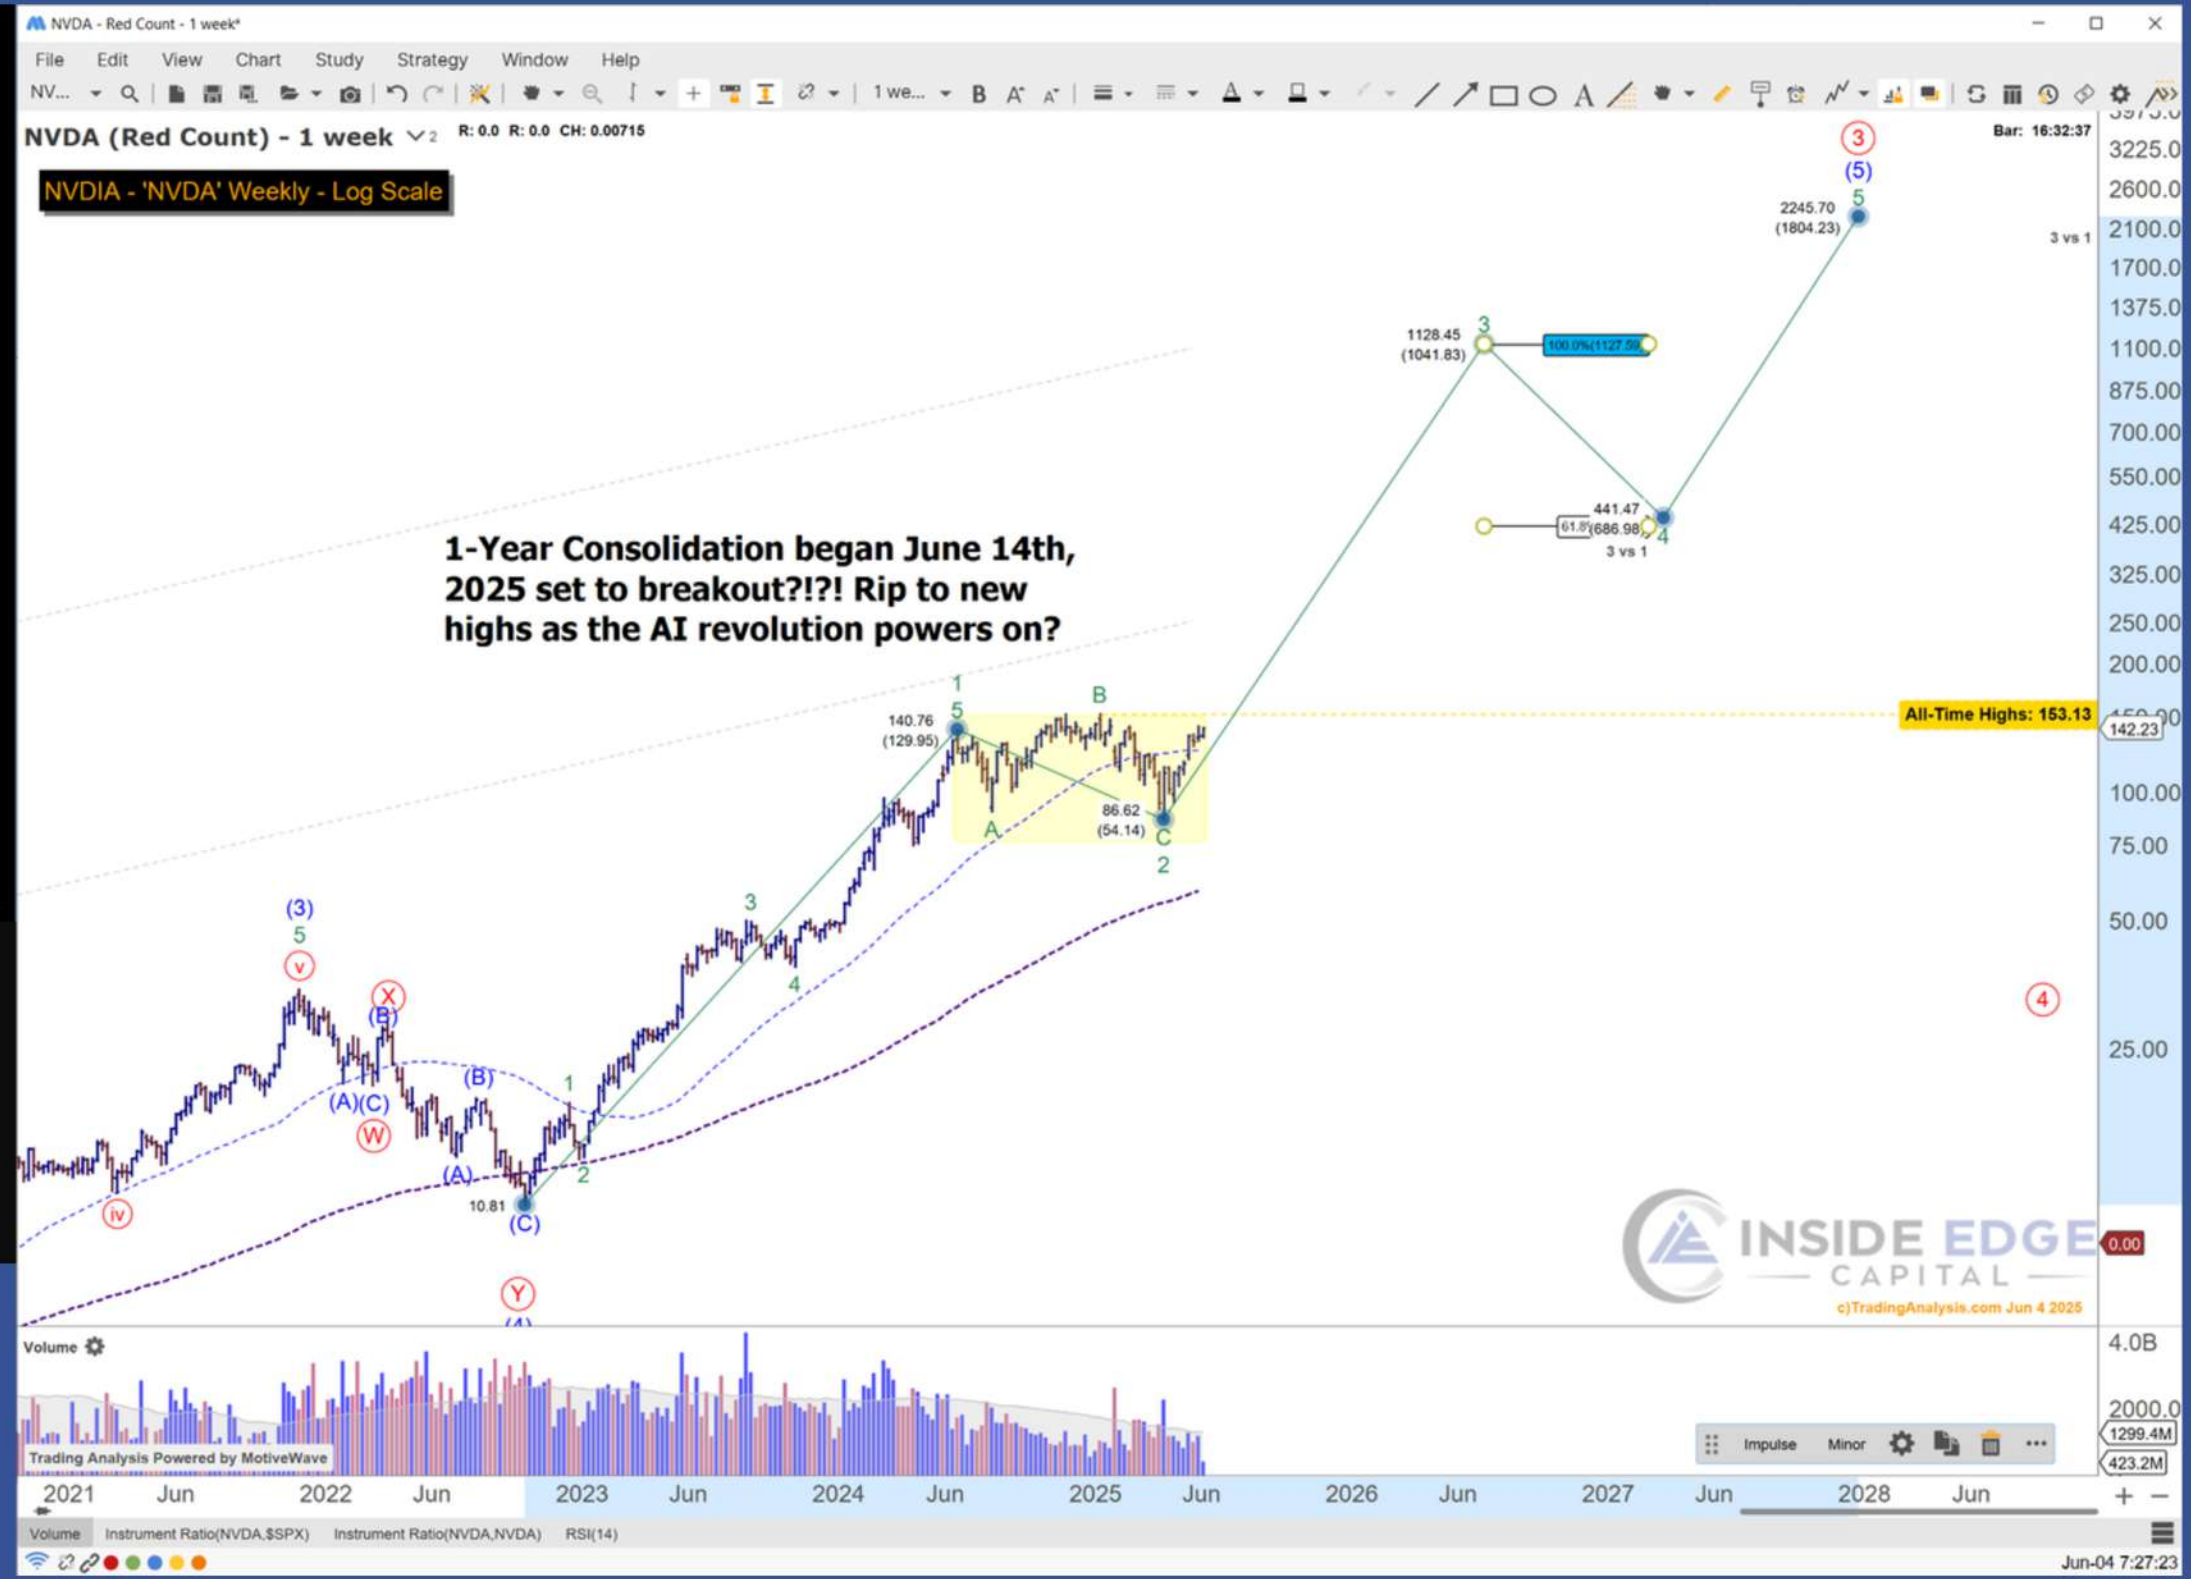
NVDA - Red Count - 1 week*

File Edit View Chart Study Strategy Window Help

NV... 1 we...

NVDA (Red Count) - 1 week 2 R: 0.0 R: 0.0 CH: 0.00715

Bar: 16:32:37

NVDIA - 'NVDA' Weekly - Log Scale

1-Year Consolidation began June 14th, 2025 set to breakout?!?! Rip to new highs as the AI revolution powers on?

3
(5)
5
2245.70
(1804.23)
3 vs 1

1128.45
(1041.83)
3
100.0%(1127.59)

441.47
61.8
(686.98)
4
3 vs 1

1
5
140.76
(129.95)
B
A
86.62
(54.14)
C
2

All-Time Highs: 153.13
142.23

(3)
5
v
X
(B)
(A)(C)
W
(B)
1
3
4
(A)
2
10.81
(C)
iv
Y
(4)
4

3225.00
2600.00
2100.00
1700.00
1375.00
1100.00
875.00
700.00
550.00
425.00
325.00
250.00
200.00
100.00
75.00
50.00
25.00
0.00

INSIDE EDGE CAPITAL
c)TradingAnalysis.com Jun 4 2025

Volume
4.0B
2000.0
1299.4M
423.2M
Trading Analysis Powered by MotiveWave
Impulse Minor

2021 Jun 2022 Jun 2023 Jun 2024 Jun 2025 Jun 2026 Jun 2027 Jun 2028 Jun

Volume Instrument Ratio(NVDA,$SPX) Instrument Ratio(NVDA,NVDA) RSI(14)

Jun-04 7:27:23